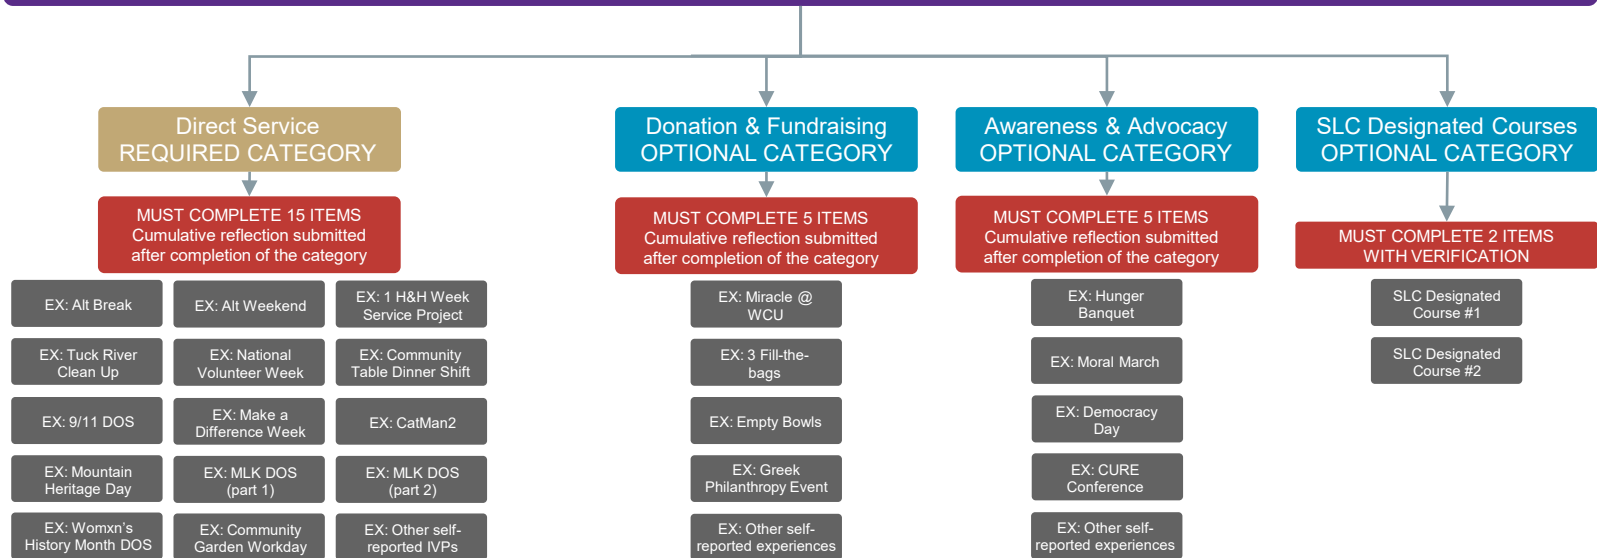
Direct Service
REQUIRED CATEGORY

MUST COMPLETE 15 ITEMS
Cumulative reflection submitted after completion of the category

EX: Alt Break

EX: Alt Weekend

EX: 1 H&H Week Service Project

EX: Tuck River Clean Up

EX: National Volunteer Week

EX: Community Table Dinner Shift

EX: 9/11 DOS

EX: Make a Difference Week

EX: CatMan2

EX: Mountain Heritage Day

EX: MLK DOS (part 1)

EX: MLK DOS (part 2)

EX: Womxn's History Month DOS

EX: Community Garden Workday

EX: Other self-reported IVPs

Donation & Fundraising
OPTIONAL CATEGORY

MUST COMPLETE 5 ITEMS
Cumulative reflection submitted after completion of the category

EX: Miracle @ WCU

EX: 3 Fill-the-bags

EX: Empty Bowls

EX: Greek Philanthropy Event

EX: Other self-reported experiences

Awareness & Advocacy
OPTIONAL CATEGORY

MUST COMPLETE 5 ITEMS
Cumulative reflection submitted after completion of the category

EX: Hunger Banquet

EX: Moral March

EX: Democracy Day

EX: CURE Conference

EX: Other self-reported experiences

SLC Designated Courses
OPTIONAL CATEGORY

MUST COMPLETE 2 ITEMS
WITH VERIFICATION

SLC Designated Course #1

SLC Designated Course #2